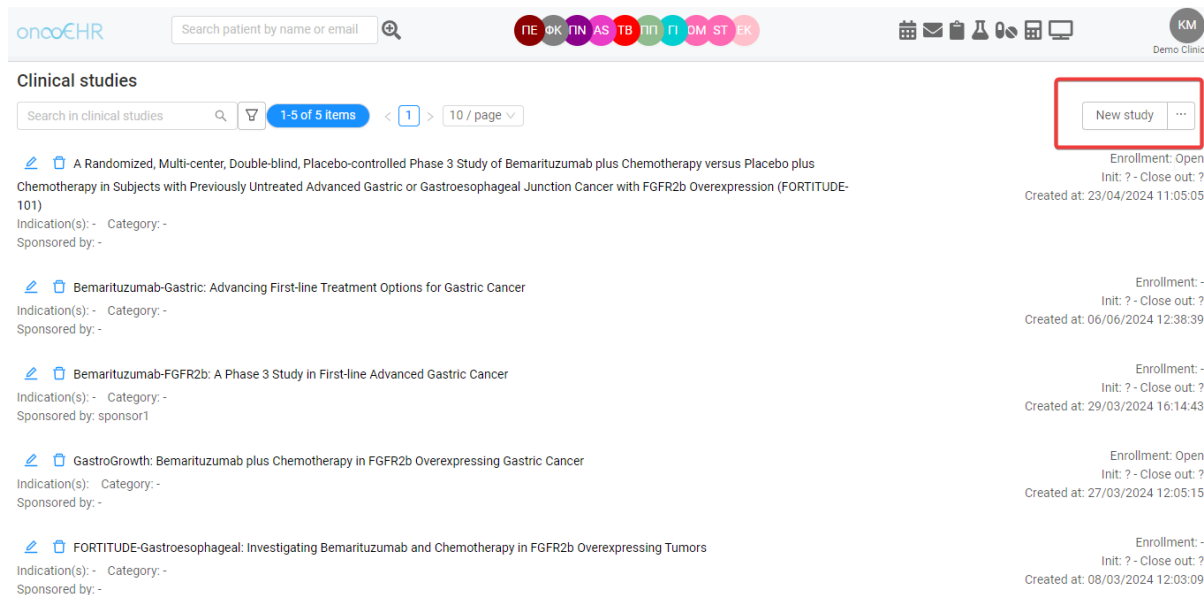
oncoEHR

Search patient by name or email

ΠΕ ΦΚ ΠΝ AS TB ΠΠ ΓΙ OM ST EK

KM
Demo Clinic

Clinical studies

Search in clinical studies

1-5 of 5 items

1

10 / page

New study

···

A Randomized, Multi-center, Double-blind, Placebo-controlled Phase 3 Study of Bemarituzumab plus Chemotherapy versus Placebo plus Chemotherapy in Subjects with Previously Untreated Advanced Gastric or Gastroesophageal Junction Cancer with FGFR2b Overexpression (FORTITUDE-101)
Indication(s): - Category: -
Sponsored by: -

Enrollment: Open
Init: ? - Close out: ?
Created at: 23/04/2024 11:05:05

Bemarituzumab-Gastric: Advancing First-line Treatment Options for Gastric Cancer
Indication(s): - Category: -
Sponsored by: -

Enrollment: -
Init: ? - Close out: ?
Created at: 06/06/2024 12:38:39

Bemarituzumab-FGFR2b: A Phase 3 Study in First-line Advanced Gastric Cancer
Indication(s): - Category: -
Sponsored by: sponsor1

Enrollment: -
Init: ? - Close out: ?
Created at: 29/03/2024 16:14:43

GastroGrowth: Bemarituzumab plus Chemotherapy in FGFR2b Overexpressing Gastric Cancer
Indication(s): Category: -
Sponsored by: -

Enrollment: Open
Init: ? - Close out: ?
Created at: 27/03/2024 12:05:15

FORTITUDE-Gastroesophageal: Investigating Bemarituzumab and Chemotherapy in FGFR2b Overexpressing Tumors
Indication(s): - Category: -
Sponsored by: -

Enrollment: -
Init: ? - Close out: ?
Created at: 08/03/2024 12:03:09